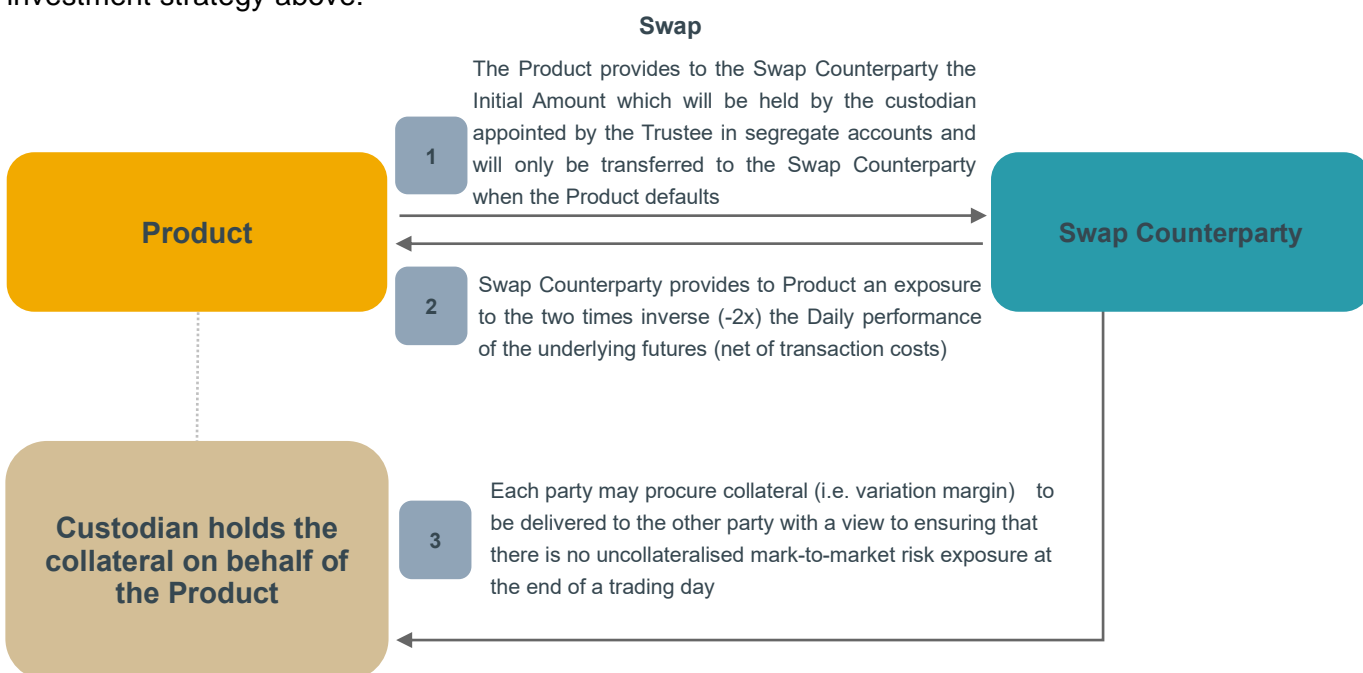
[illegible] investment strategy above.

Swap

The Product provides to the Swap Counterparty the Initial Amount which will be held by the custodian appointed by the Trustee in segregate accounts and will only be transferred to the Swap Counterparty when the Product defaults

1

Product

Swap Counterparty

2

Swap Counterparty provides to Product an exposure to the two times inverse (-2x) the Daily performance of the underlying futures (net of transaction costs)

Custodian holds the collateral on behalf of the Product

3

Each party may procure collateral (i.e. variation margin) to be delivered to the other party with a view to ensuring that there is no uncollateralised mark-to-market risk exposure at the end of a trading day